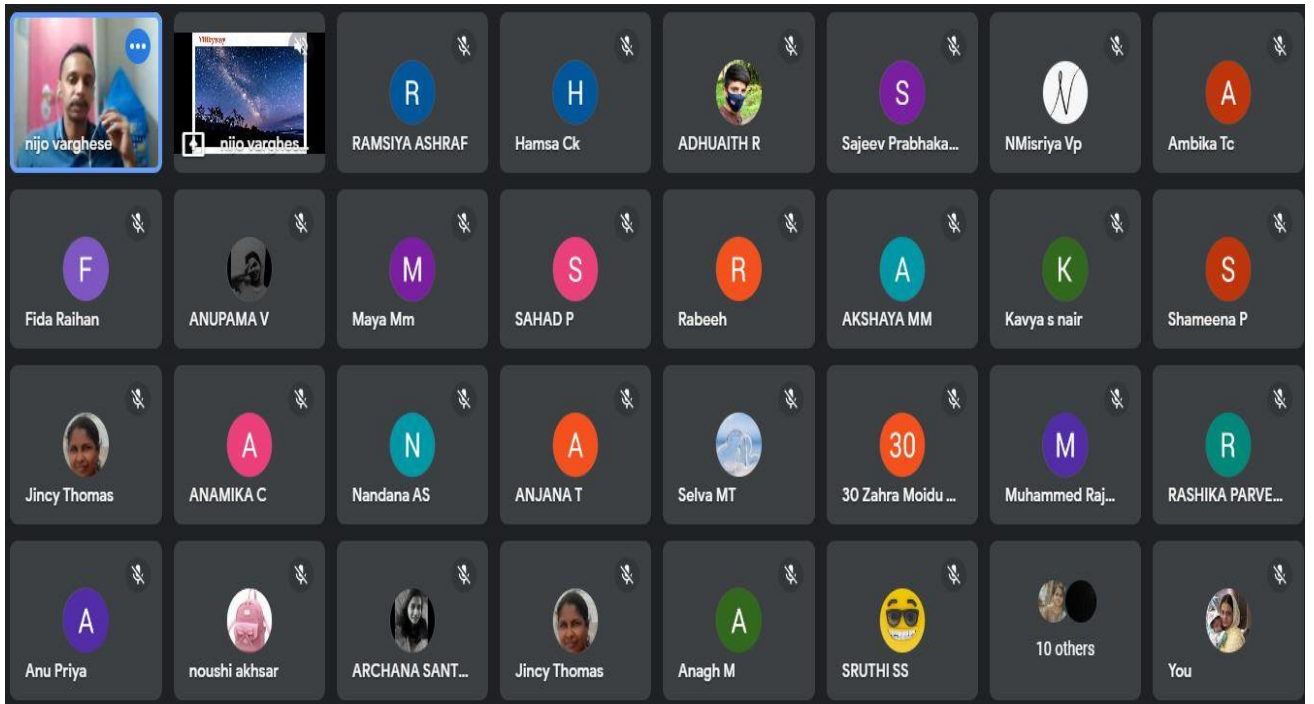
nijo varghese

Vittiyaay
nijo varghes

R
RAMSIYA ASHRAF

H
Hamsa Ck

ADHUAITH R

S
Sajeev Prabhaka...

NMisriya Vp

A
Ambika Tc

F
Fida Raihan

ANUPAMA V

M
Maya Mm

S
SAHAD P

R
Rabeeh

A
AKSHAYA MM

K
Kavya s nair

S
Shameena P

Jincy Thomas

A
ANAMIKA C

N
Nandana AS

A
ANJANA T

Selva MT

30
30 Zahra Moidu ...

M
Muhammed Raj...

R
RASHIKA PARVE...

A
Anu Priya

noushi akhsar

ARCHANA SANT...

Jincy Thomas

A
Anagh M

SRUTHI SS

10 others

You